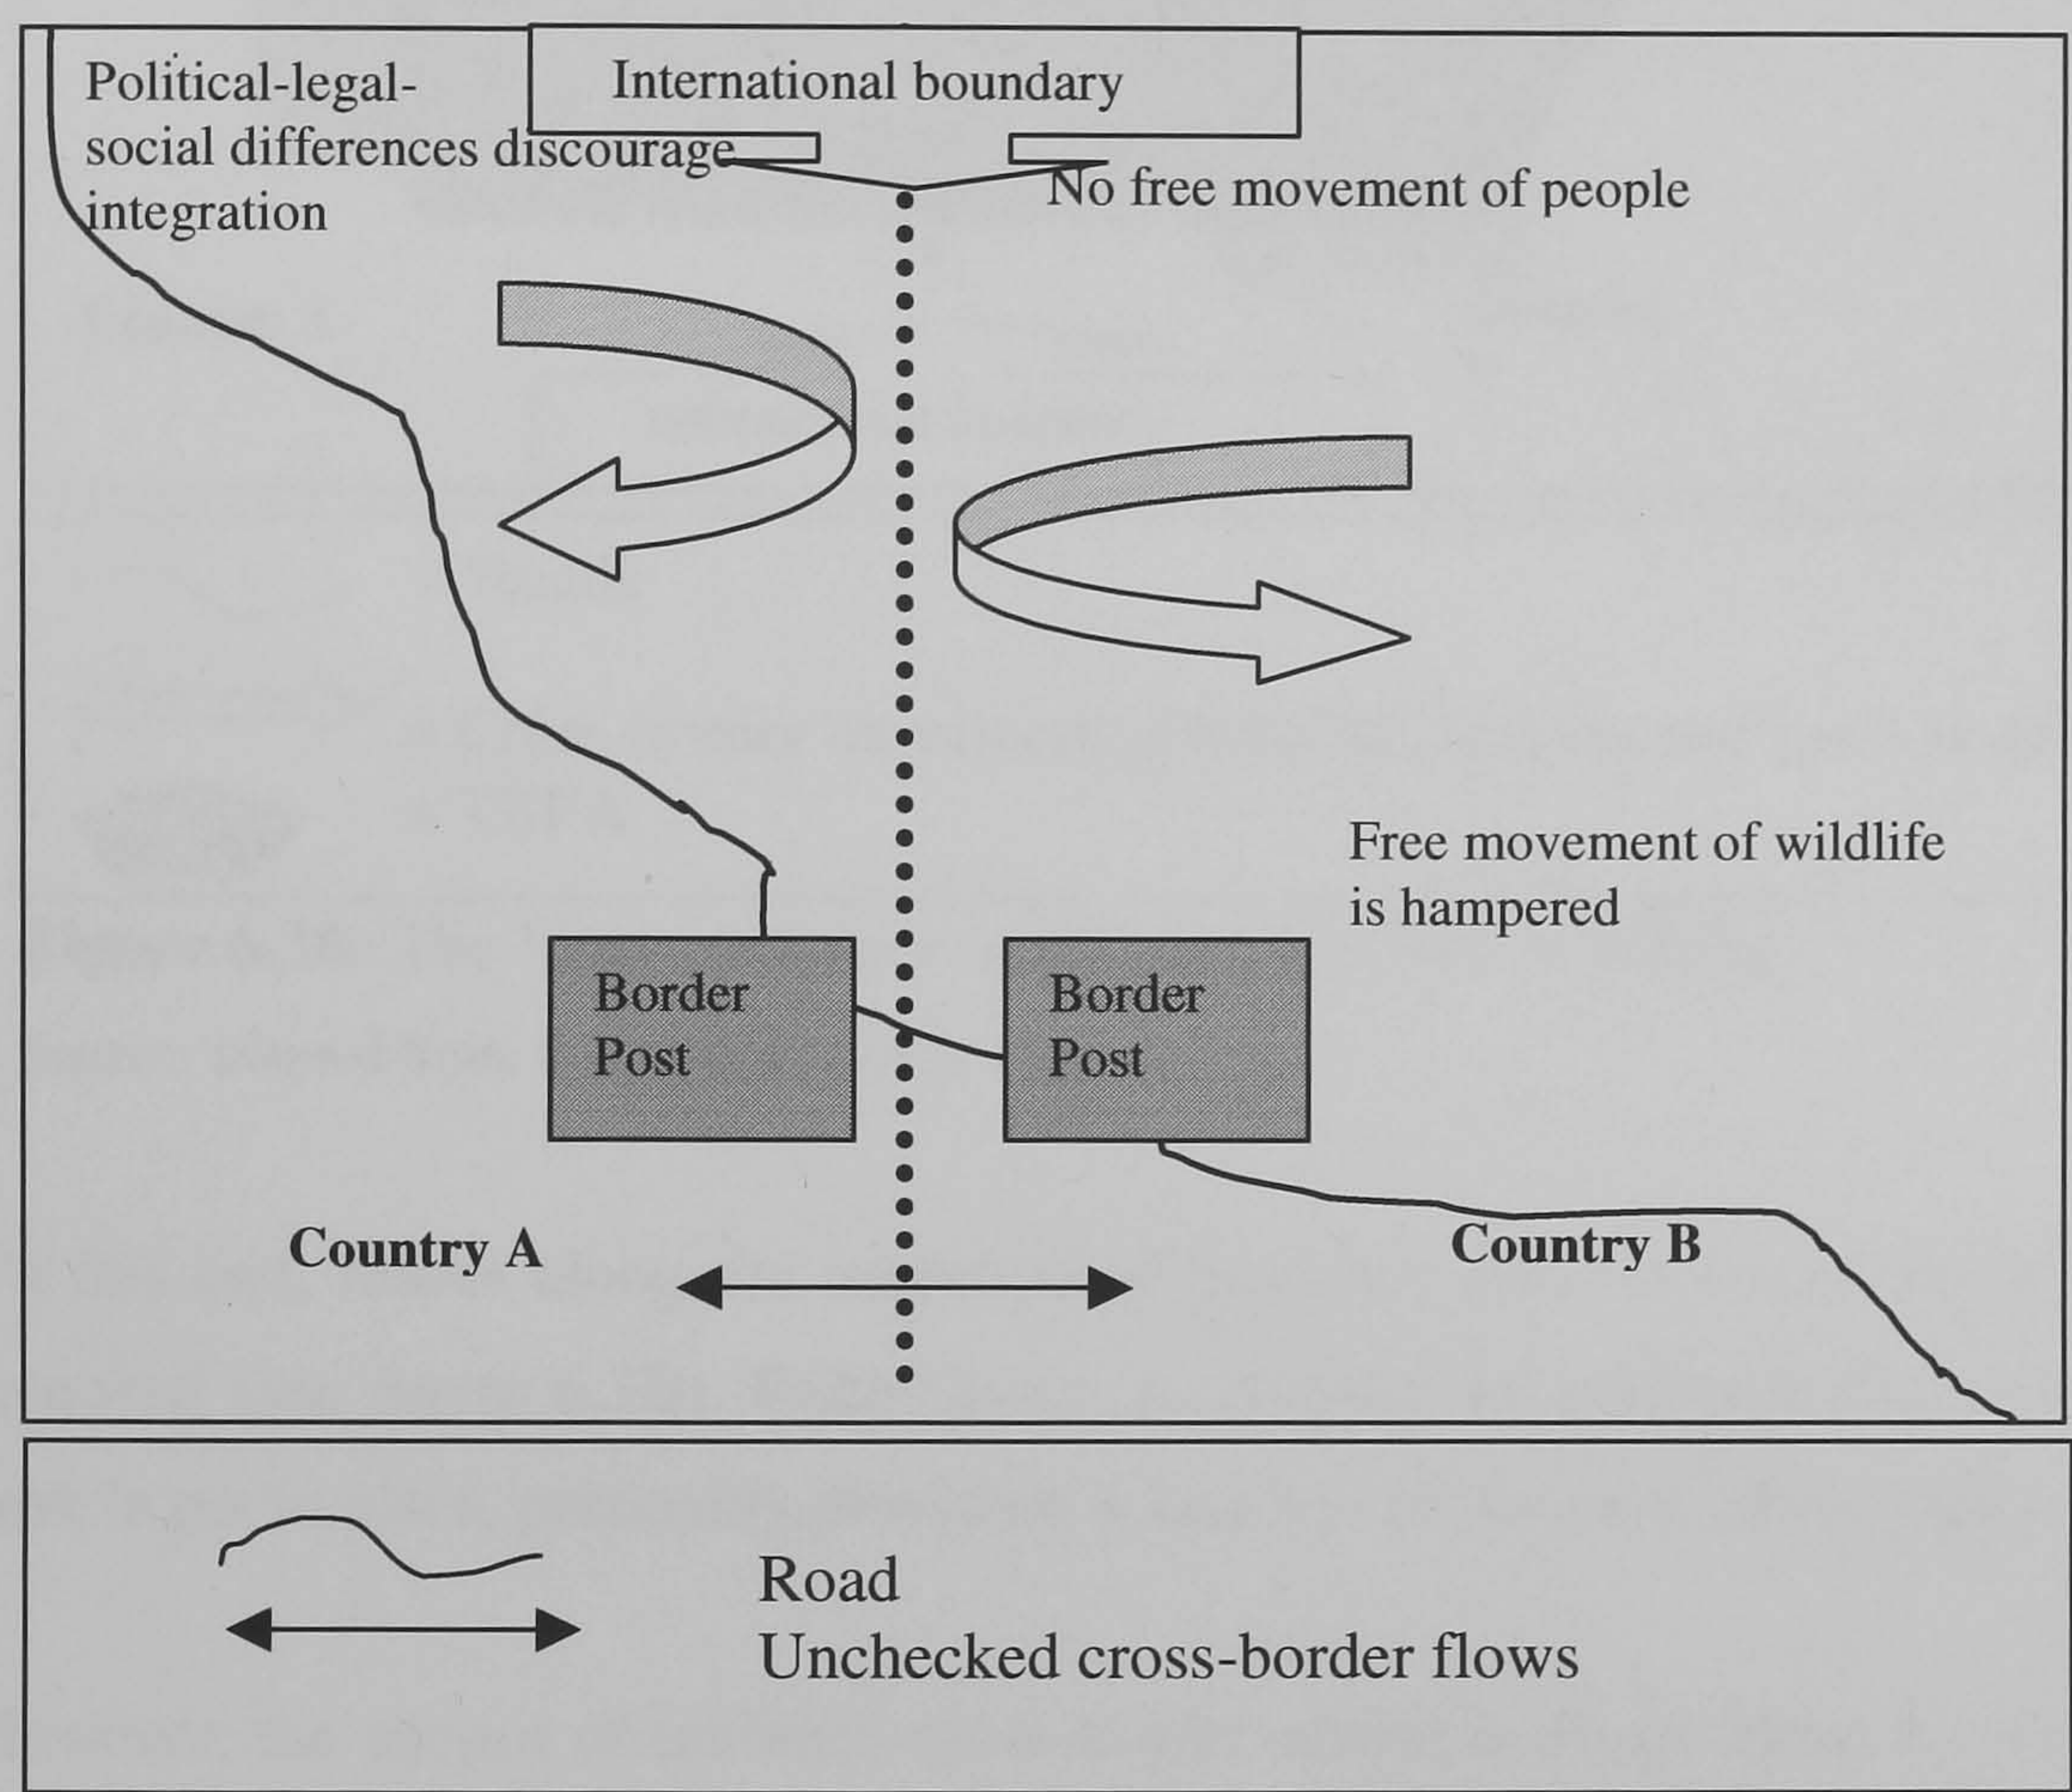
Political-legal-social differences discourage integration

International boundary

No free movement of people

Free movement of wildlife is hampered

Border Post

Border Post

Country A

Country B

Road
Unchecked cross-border flows